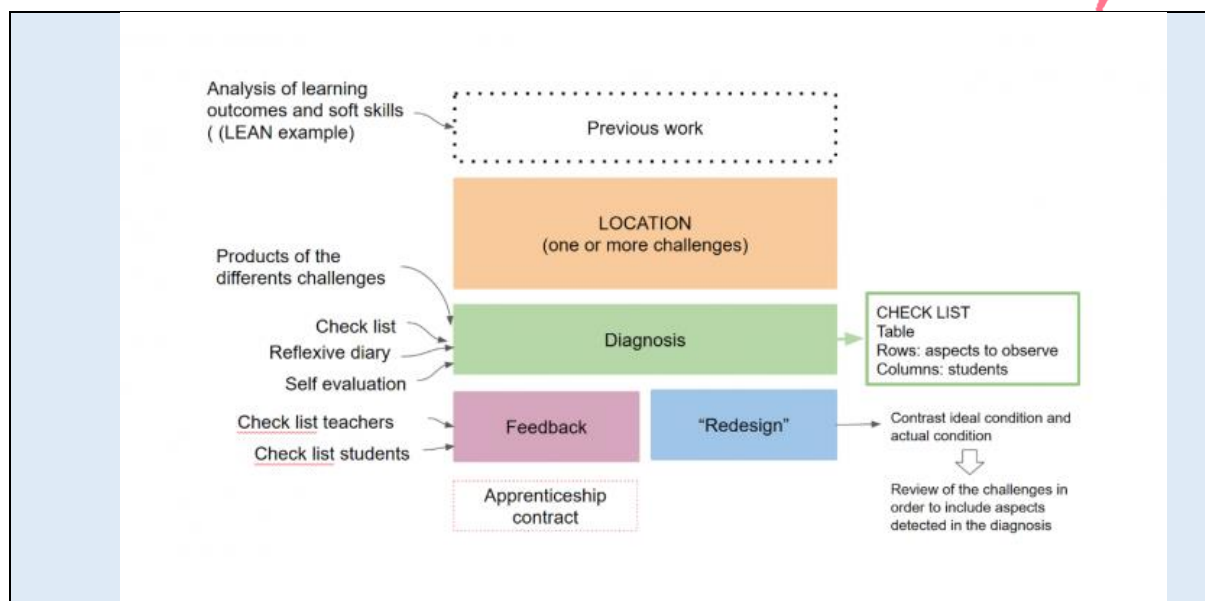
Analysis of learning outcomes and soft skills ( (LEAN example)

Previous work

LOCATION
(one or more challenges)

Products of the differents challenges

Check list

Reflexive diary

Self evaluation

Diagnosis

CHECK LIST
Table
Rows: aspects to observe
Columns: students

Check list teachers

Check list students

Feedback

"Redesign"

Contrast ideal condition and actual condition

Review of the challenges in order to include aspects detected in the diagnosis

Apprenticeship contract